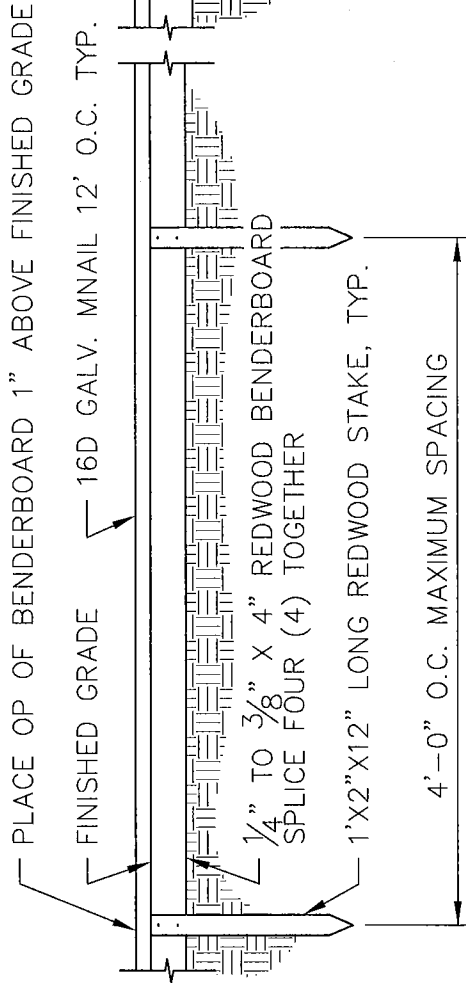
PLACE OP OF BENDERBOARD 1" ABOVE FINISHED GRADE

FINISHED GRADE

16D GALV. MNAIL 12' O.C. TYP.

$\frac{1}{4}$" TO $\frac{3}{8}$" X 4" REDWOOD BENDERBOARD SPLICE FOUR (4) TOGETHER

1'X2"X12" LONG REDWOOD STAKE, TYP.

4'–0" O.C. MAXIMUM SPACING